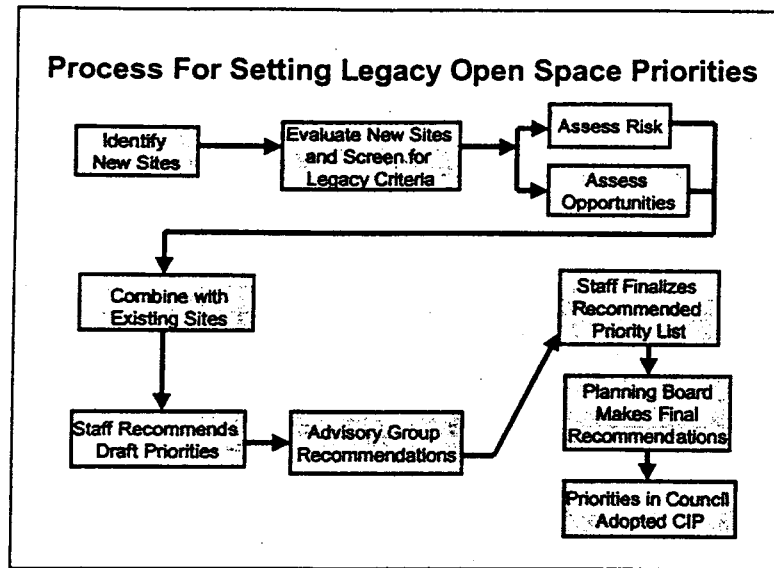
Process For Setting Legacy Open Space Priorities

Identify New Sites

Evaluate New Sites and Screen for Legacy Criteria

Assess Risk

Assess Opportunities

Combine with Existing Sites

Staff Recommends Draft Priorities

Advisory Group Recommendations

Staff Finalizes Recommended Priority List

Planning Board Makes Final Recommendations

Priorities in Council Adopted CIP